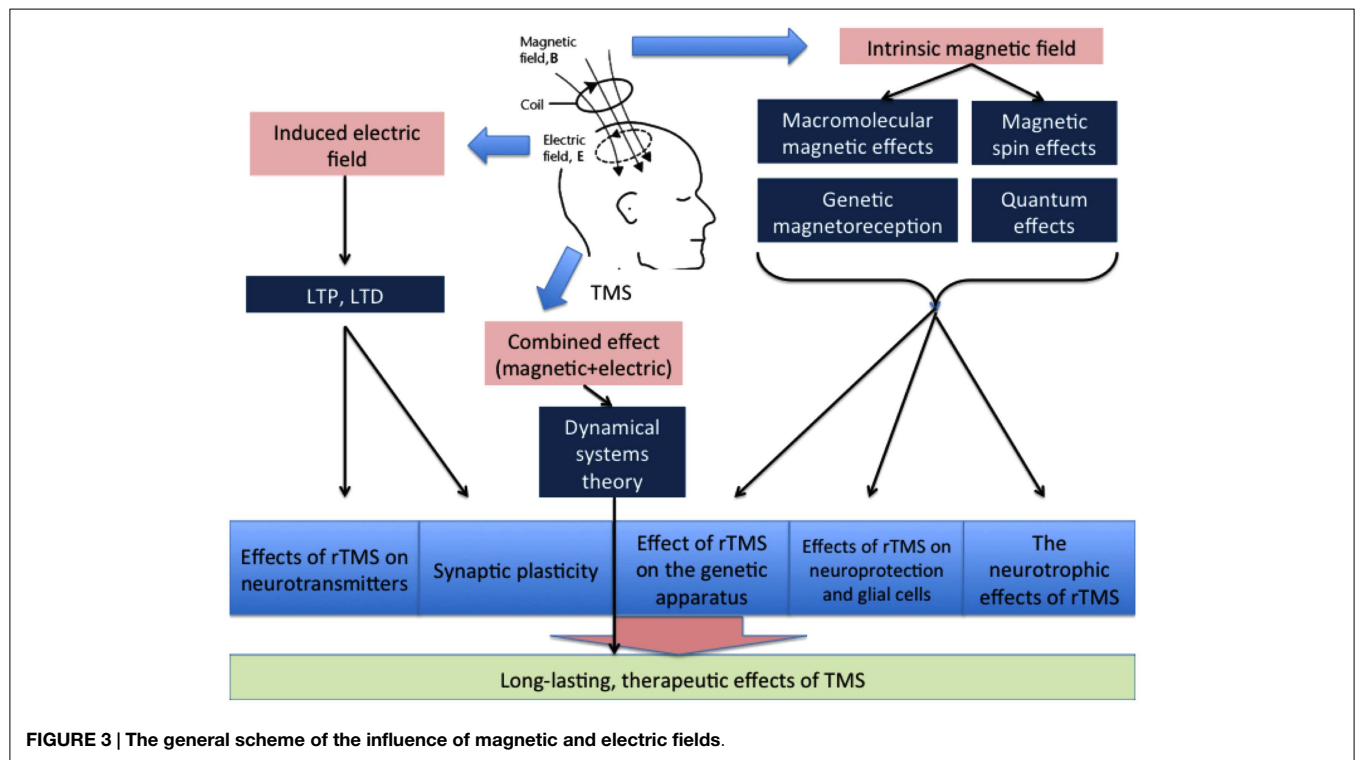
Magnetic field, B

Coil

Electric field, E

Intrinsic magnetic field

Induced electric field

Macromolecular magnetic effects

Magnetic spin effects

Genetic magnetoreception

Quantum effects

LTP, LTD

TMS

Combined effect (magnetic+electric)

Dynamical systems theory

Effects of rTMS on neurotransmitters

Synaptic plasticity

Effect of rTMS on the genetic apparatus

Effects of rTMS on neuroprotection and glial cells

The neurotrophic effects of rTMS

Long-lasting, therapeutic effects of TMS

FIGURE 3 | The general scheme of the influence of magnetic and electric fields.